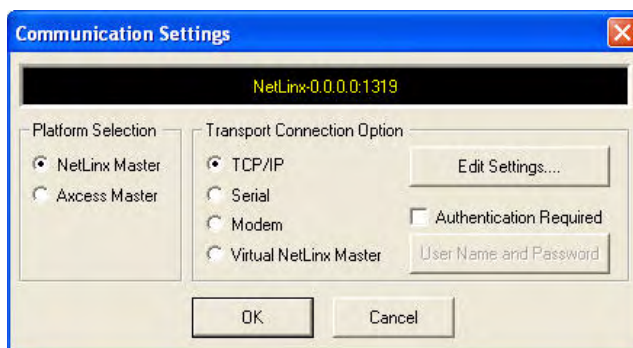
Communication Settings

NetLinx-0.0.0.0:1319

Platform Selection
NetLinx Master
Axcess Master

Transport Connection Option
TCP/IP
Serial
Modem
Virtual NetLinx Master

Edit Settings....
Authentication Required
User Name and Password

OK
Cancel